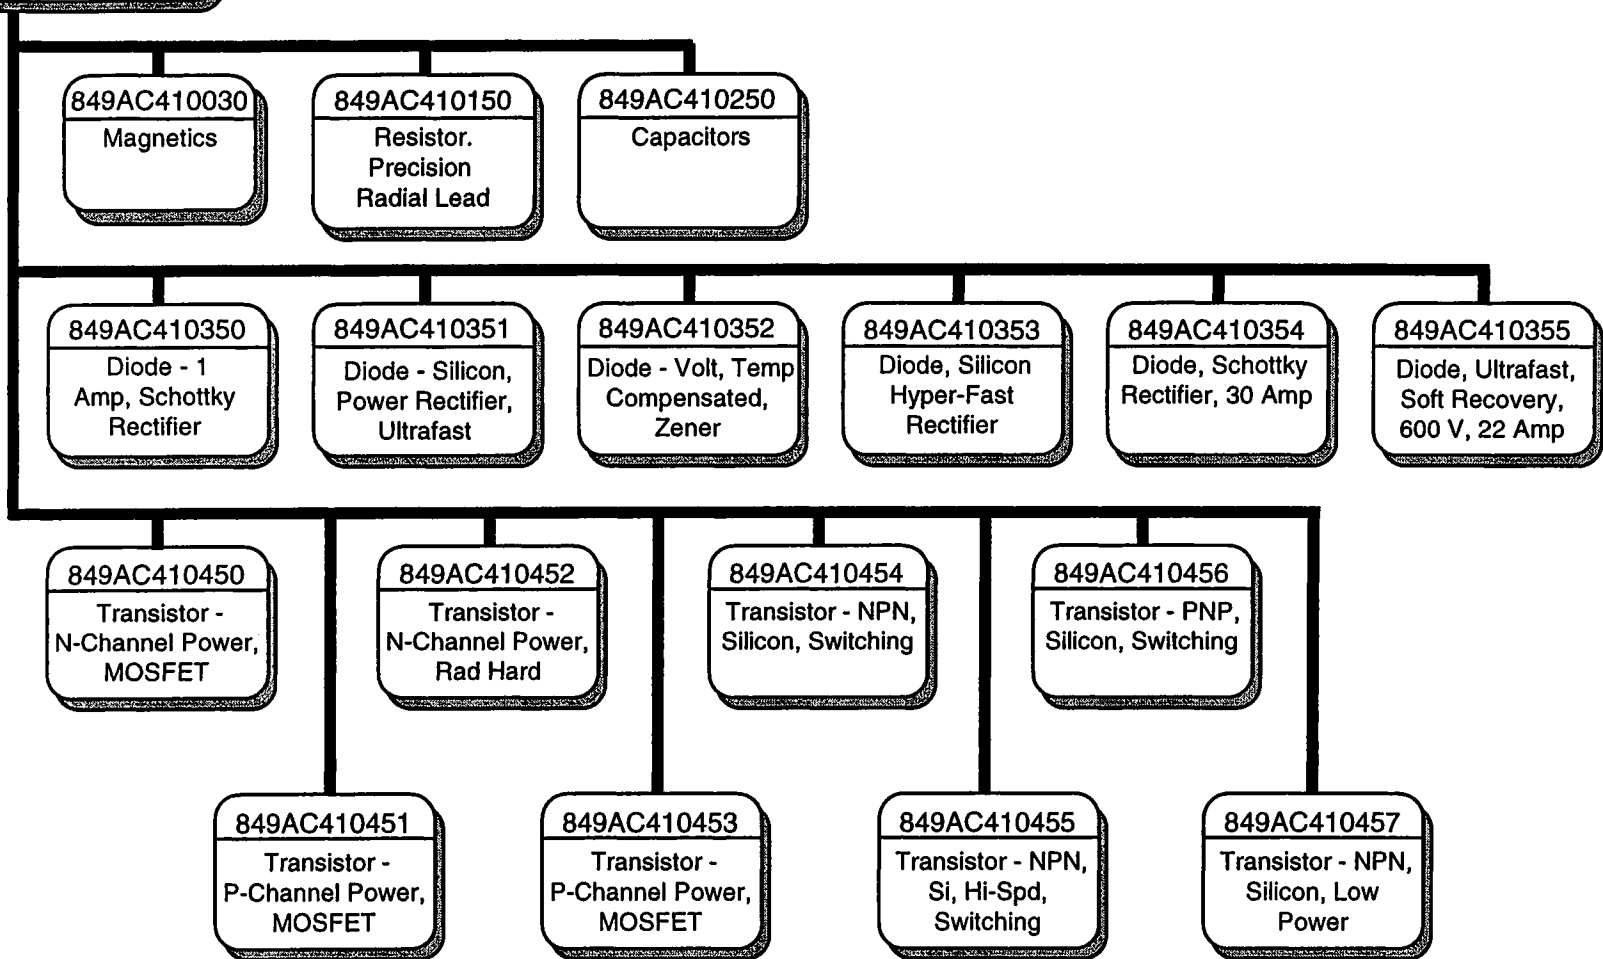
849AC410030
Magnetics

849AC410150
Resistor. Precision Radial Lead

849AC410250
Capacitors

849AC410350
Diode - 1 Amp, Schottky Rectifier

849AC410351
Diode - Silicon, Power Rectifier, Ultrafast

849AC410352
Diode - Volt, Temp Compensated, Zener

849AC410353
Diode, Silicon Hyper-Fast Rectifier

849AC410354
Diode, Schottky Rectifier, 30 Amp

849AC410355
Diode, Ultrafast, Soft Recovery, 600 V, 22 Amp

849AC410450
Transistor - N-Channel Power, MOSFET

849AC410452
Transistor - N-Channel Power, Rad Hard

849AC410454
Transistor - NPN, Silicon, Switching

849AC410456
Transistor - PNP, Silicon, Switching

849AC410451
Transistor - P-Channel Power, MOSFET

849AC410453
Transistor - P-Channel Power, MOSFET

849AC410455
Transistor - NPN, Si, Hi-Spd, Switching

849AC410457
Transistor - NPN, Silicon, Low Power